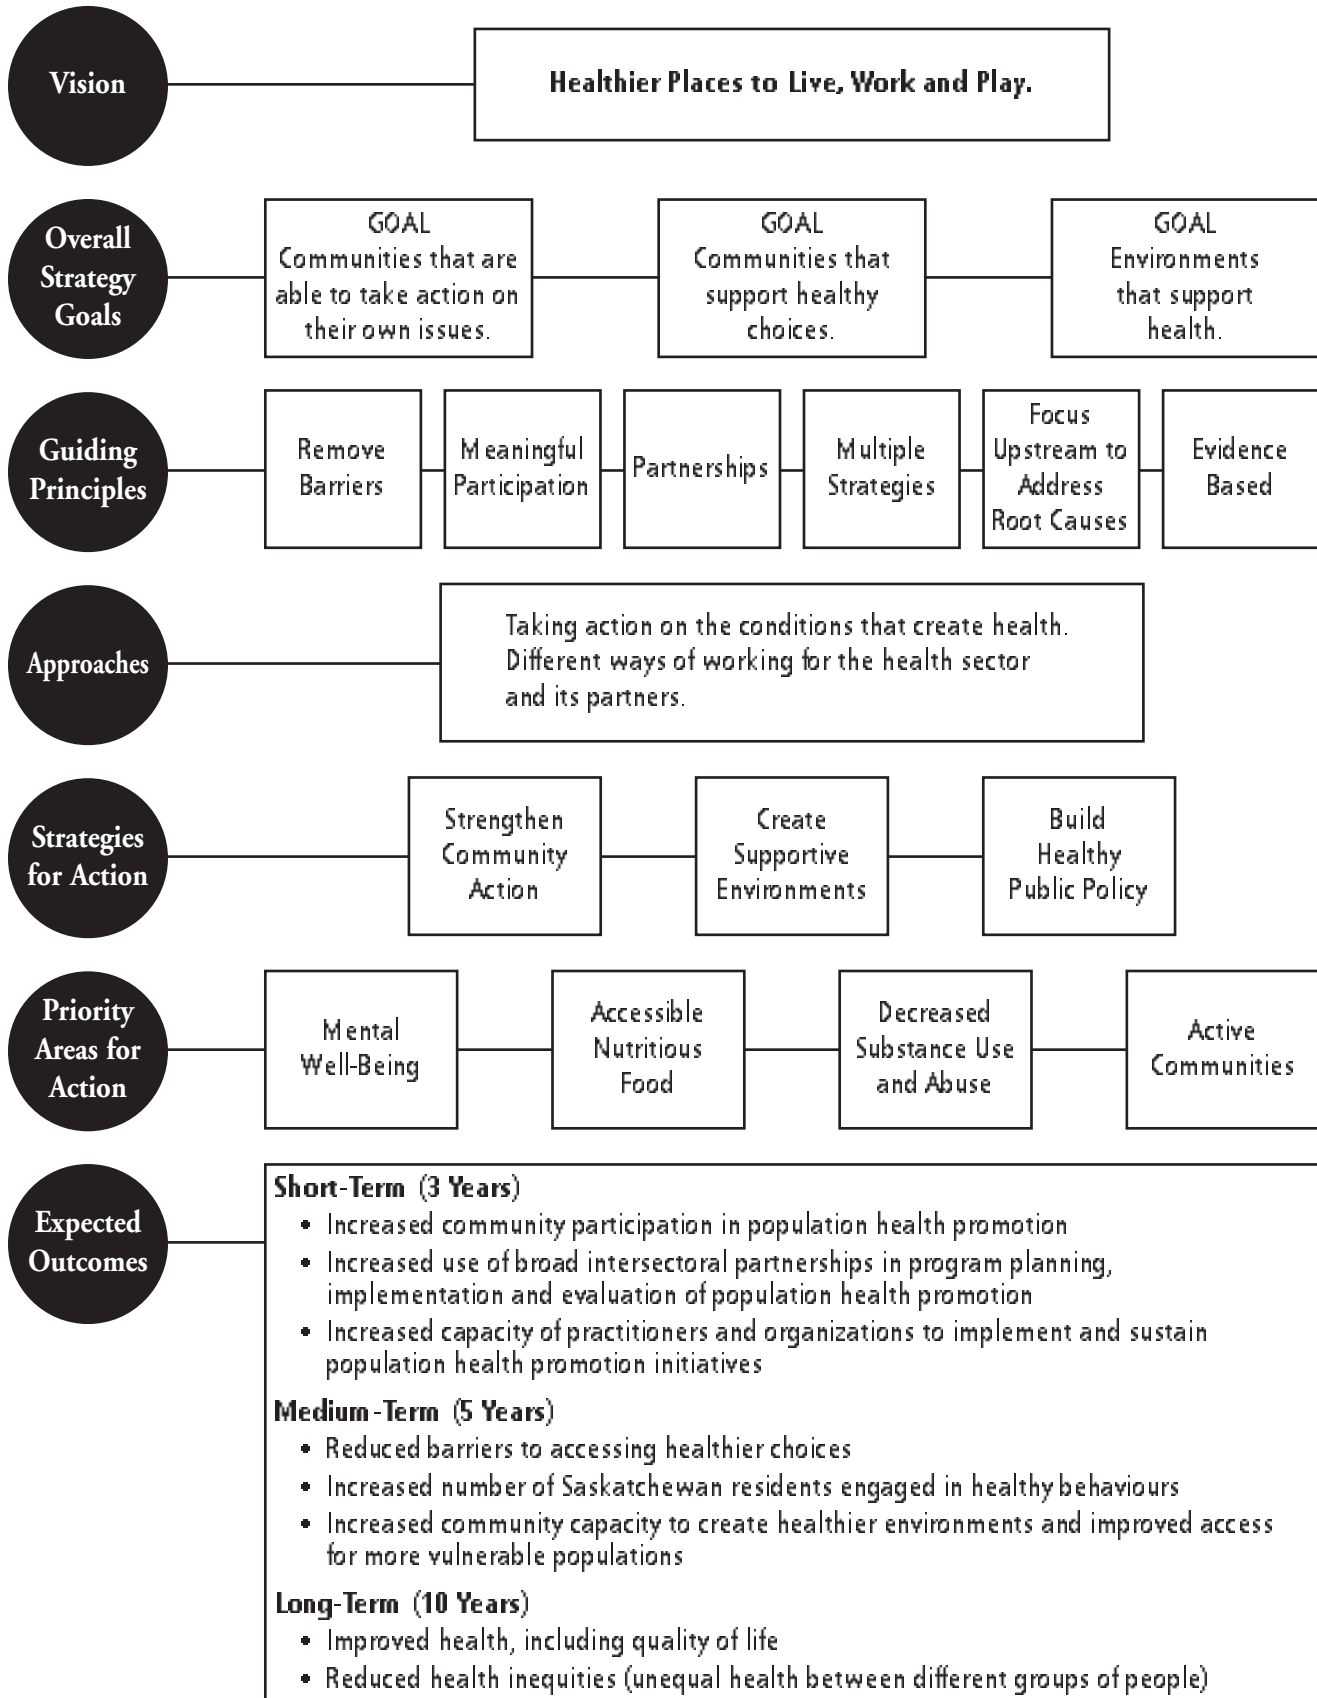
Vision

Healthier Places to Live, Work and Play.

Overall Strategy Goals

GOAL
Communities that are able to take action on their own issues.

GOAL
Communities that support healthy choices.

GOAL
Environments that support health.

Guiding Principles

Remove Barriers

Meaningful Participation

Partnerships

Multiple Strategies

Focus Upstream to Address Root Causes

Evidence Based

Approaches

Taking action on the conditions that create health. Different ways of working for the health sector and its partners.

Strategies for Action

Strengthen Community Action

Create Supportive Environments

Build Healthy Public Policy

Priority Areas for Action

Mental Well-Being

Accessible Nutritious Food

Decreased Substance Use and Abuse

Active Communities

Expected Outcomes

Short-Term (3 Years)
• Increased community participation in population health promotion
• Increased use of broad intersectoral partnerships in program planning, implementation and evaluation of population health promotion
• Increased capacity of practitioners and organizations to implement and sustain population health promotion initiatives

Medium-Term (5 Years)
• Reduced barriers to accessing healthier choices
• Increased number of Saskatchewan residents engaged in healthy behaviours
• Increased community capacity to create healthier environments and improved access for more vulnerable populations

Long-Term (10 Years)
• Improved health, including quality of life
• Reduced health inequities (unequal health between different groups of people)